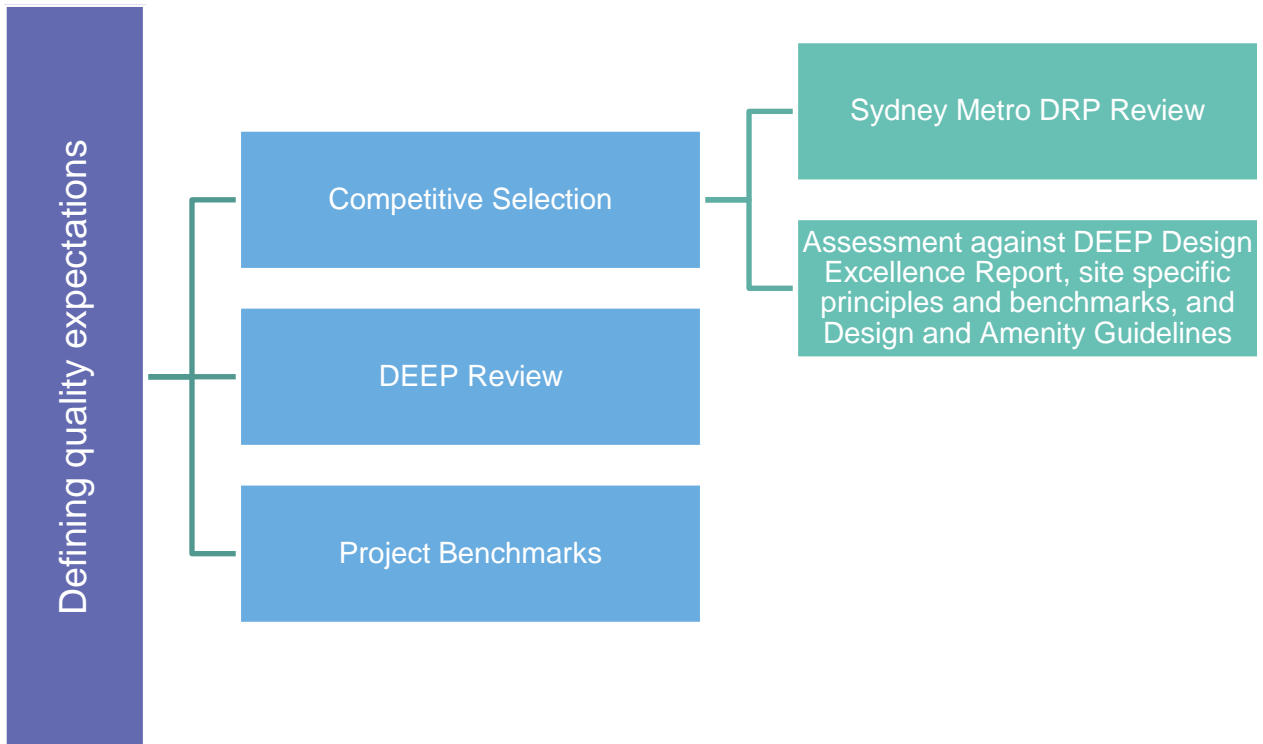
Defining quality expectations

Competitive Selection

Sydney Metro DRP Review

Assessment against DEEP Design Excellence Report, site specific principles and benchmarks, and Design and Amenity Guidelines

DEEP Review

Project Benchmarks